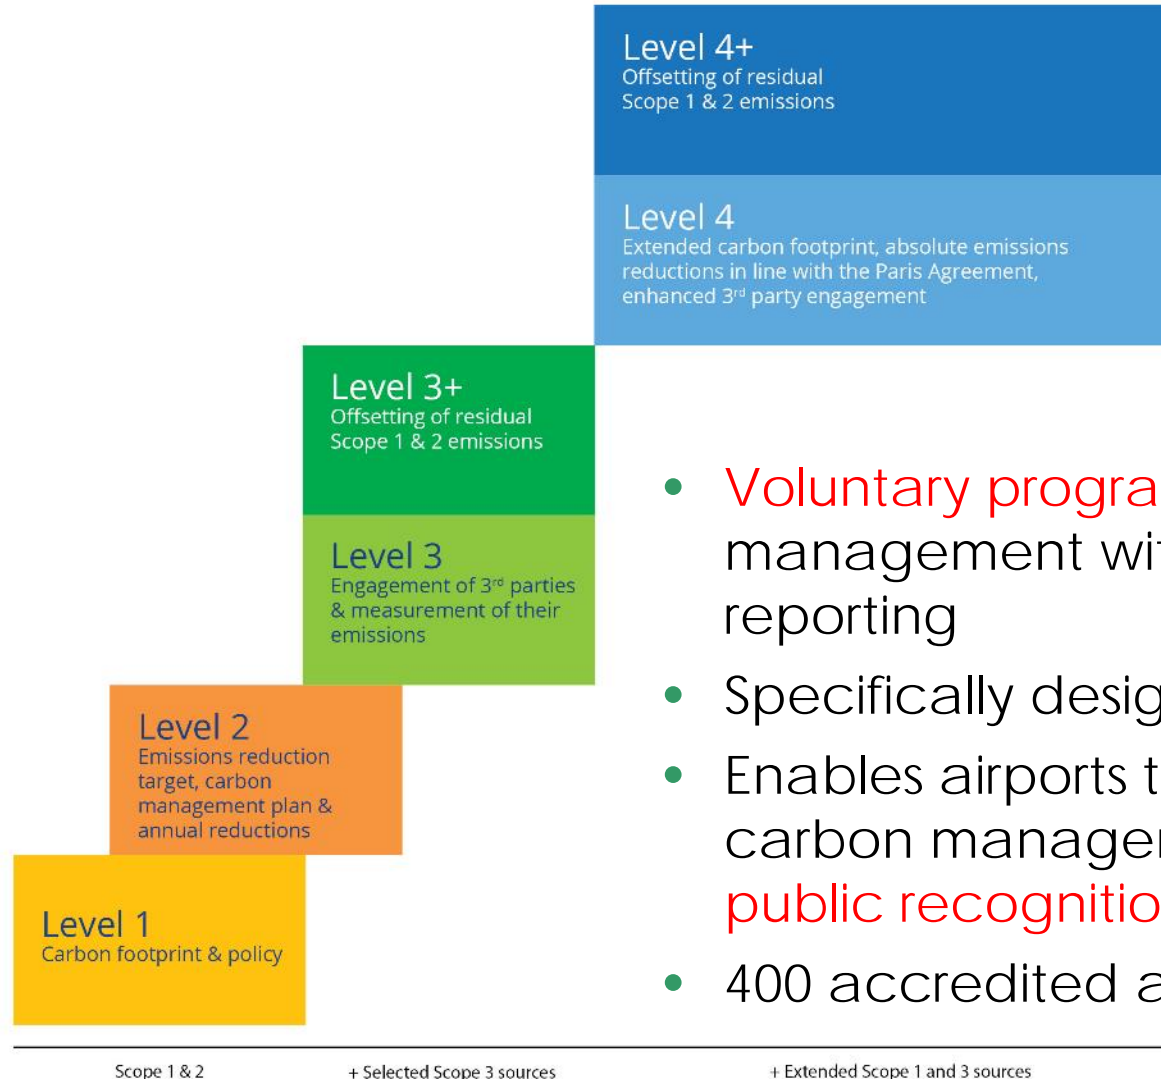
Level 4+
Offsetting of residual Scope 1 & 2 emissions

Level 4
Extended carbon footprint, absolute emissions reductions in line with the Paris Agreement, enhanced 3rd party engagement

Level 3+
Offsetting of residual Scope 1 & 2 emissions

Level 3
Engagement of 3rd parties & measurement of their emissions

Level 2
Emissions reduction target, carbon management plan & annual reductions

Level 1
Carbon footprint & policy

- Voluntary progra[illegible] management wi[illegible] reporting
- Specifically desig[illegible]
- Enables airports t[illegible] carbon manage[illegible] public recognitio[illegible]
- 400 accredited a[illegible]

Scope 1 & 2
+ Selected Scope 3 sources
+ Extended Scope 1 and 3 sources